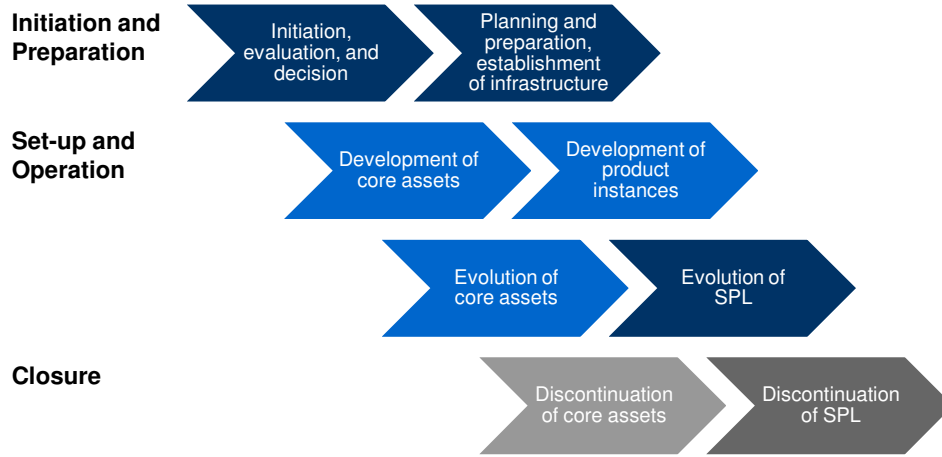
Initiation and Preparation

Initiation, evaluation, and decision

Planning and preparation, establishment of infrastructure

Set-up and Operation

Development of core assets

Development of product instances

Evolution of core assets

Evolution of SPL

Closure

Discontinuation of core assets

Discontinuation of SPL